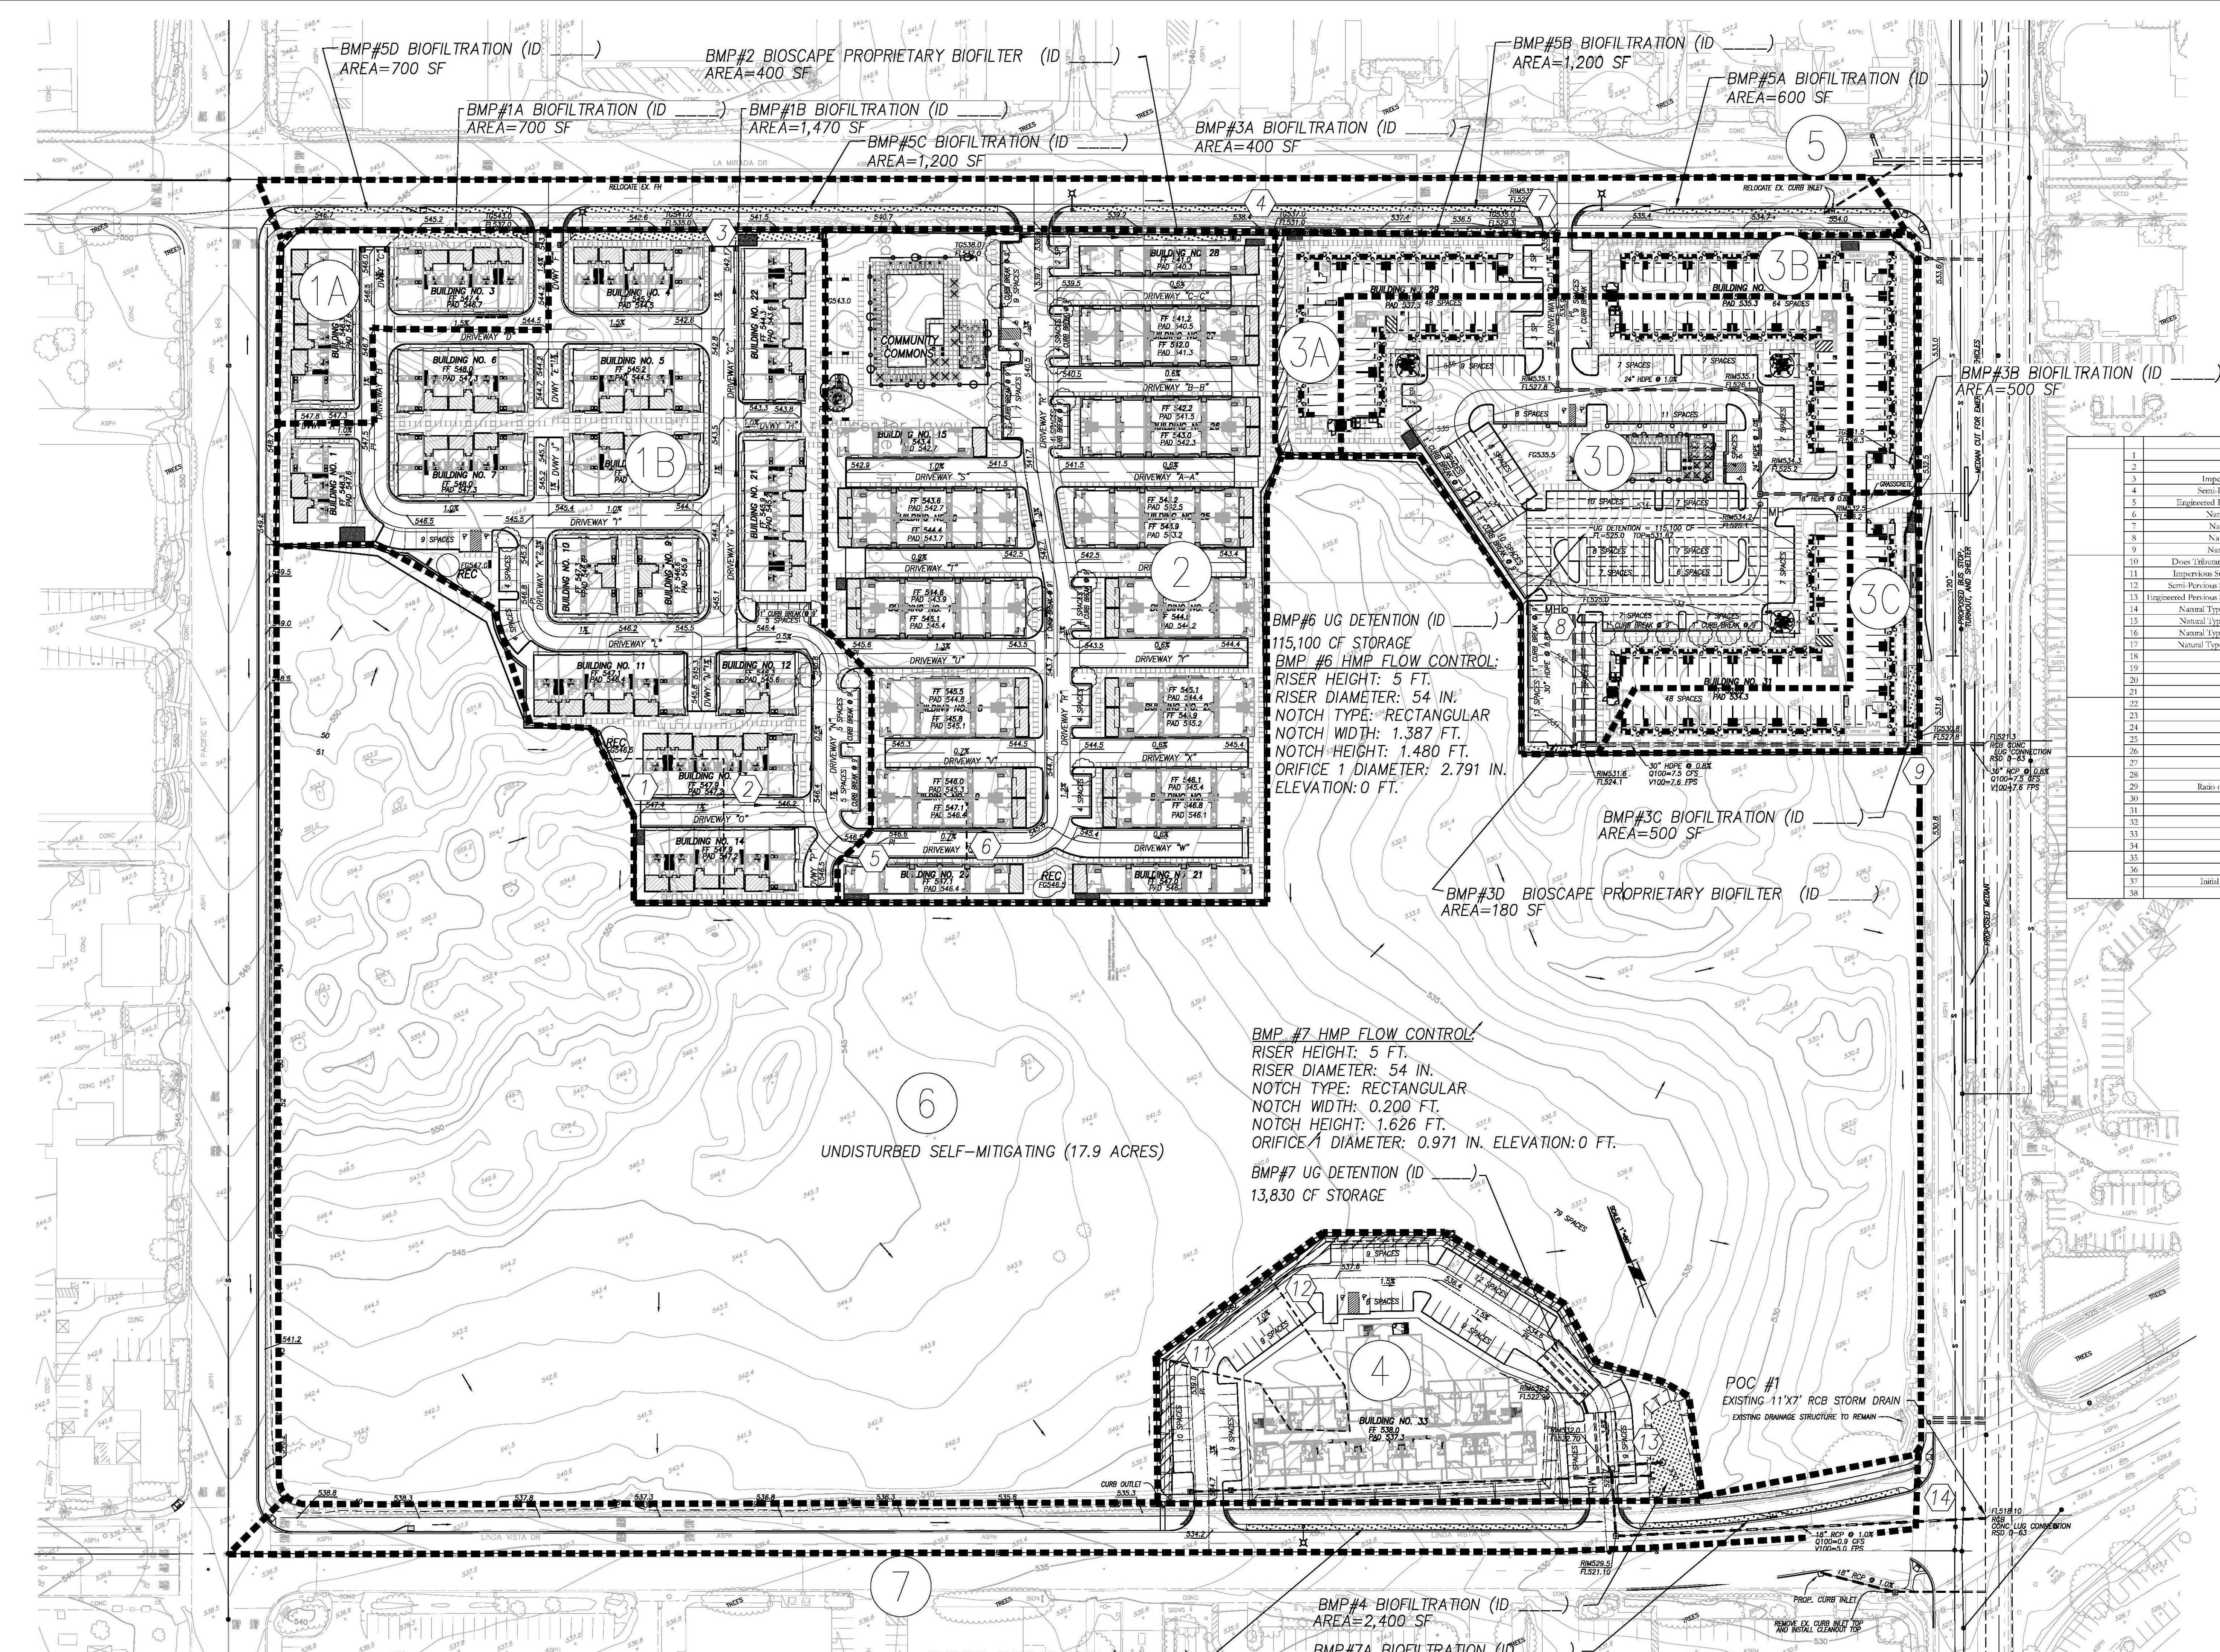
BMP#5D BIOFILTRATION (ID ______)
AREA=700 SF

BMP#2 BIOSCAPE PROPRIETARY BIOFILTER (ID ______)
AREA=400 SF

BMP#5B BIOFILTRATION (ID ______)
AREA=1,200 SF

BMP#5A BIOFILTRATION (ID ______)
AREA=600 SF

BMP#1A BIOFILTRATION (ID ______)
AREA=700 SF

BMP#1B BIOFILTRATION (ID ______)
AREA=1,470 SF

BMP#5C BIOFILTRATION (ID ______)
AREA=1,200 SF

BMP#3A BIOFILTRATION (ID ______)
AREA=400 SF

5

RELOCATE EX. FH
RELOCATE EX. CURB INLET

1A
BUILDING NO. 3
BUILDING NO. 4
DRIVEWAY "D"
BUILDING NO. 6
BUILDING NO. 5
BUILDING NO. 7
BUILDING NO. 8
BUILDING NO. 1
1B
DRIVEWAY "I"
BUILDING NO. 10
BUILDING NO. 9
DRIVEWAY "E"
DRIVEWAY "G"
BUILDING NO. 22
BUILDING NO. 21
COMMUNITY COMMONS
BUILDING NO. 15
BUILDING NO. 28
DRIVEWAY "C-C"
DRIVEWAY "B-B"
DRIVEWAY "A-A"
DRIVEWAY "S"
DRIVEWAY "T"
DRIVEWAY "U"
DRIVEWAY "V"
DRIVEWAY "W"
DRIVEWAY "X"
DRIVEWAY "Y"
2
BUILDING NO. 11
BUILDING NO. 12
BUILDING NO. 13
DRIVEWAY "O"
BUILDING NO. 14
DRIVEWAY "N"
DRIVEWAY "L"
DRIVEWAY "K"
BUILDING NO. 21
9 SPACES
REC
3A
3B
3D
3C
BUILDING NO. 29
BUILDING NO. 30
BUILDING NO. 31
64 SPACES
48 SPACES
7 SPACES
11 SPACES
8 SPACES
10 SPACES
24" HDPE @ 1.0%
UG DETENTION

BMP#3B BIOFILTRATION (ID ______)
AREA=500 SF

BMP#6 UG DETENTION (ID ______)
115,100 CF STORAGE
BMP #6 HMP FLOW CONTROL:
RISER HEIGHT: 5 FT.
RISER DIAMETER: 54 IN.
NOTCH TYPE: RECTANGULAR
NOTCH WIDTH: 1.387 FT.
NOTCH HEIGHT: 1.480 FT.
ORIFICE 1 DIAMETER: 2.791 IN.
ELEVATION: 0 FT.

30" HDPE @ 0.6%
Q100=7.5 CFS
V100=7.6 FPS

BMP#3C BIOFILTRATION (ID ______)
AREA=500 SF

BMP#3D BIOSCAPE PROPRIETARY BIOFILTER (ID ______)
AREA=180 SF

PROPOSED BUS STOP, TURNOUT, AND SHELTER
MEDIAN CUT FOR EMERGENCY

BMP #7 HMP FLOW CONTROL:
RISER HEIGHT: 5 FT.
RISER DIAMETER: 54 IN.
NOTCH TYPE: RECTANGULAR
NOTCH WIDTH: 0.200 FT.
NOTCH HEIGHT: 1.626 FT.
ORIFICE 1 DIAMETER: 0.971 IN. ELEVATION: 0 FT.

6
UNDISTURBED SELF-MITIGATING (17.9 ACRES)

BMP#7 UG DETENTION (ID ______)
13,830 CF STORAGE

4
BUILDING NO. 33
79 SPACES
10 SPACES
9 SPACES

POC #1
EXISTING 11'X7' RCB STORM DRAIN
EXISTING DRAINAGE STRUCTURE TO REMAIN

CURB OUTLET
LINDA VISTA DR
7
18" RCP @ 1.0%
Q100=0.9 CFS
V100=5.0 FPS
PROP. CURB INLET
REMOVE EX. CURB INLET TOP AND INSTALL CLEANOUT TOP

BMP#4 BIOFILTRATION (ID ______)
AREA=2,400 SF

BMP#7A BIOFILTRATION (ID ______)

1 2 3 4 5 6 7 8 9 10 11 12 13 14

Imp
Semi-
Engineered
Nat
Na
Na
Does Tributar
Impervious S
Semi-Pervious
Engineered Pervious
Natural Typ
Natural Typ
Natural Typ
Natural Typ
Ratio
Initial